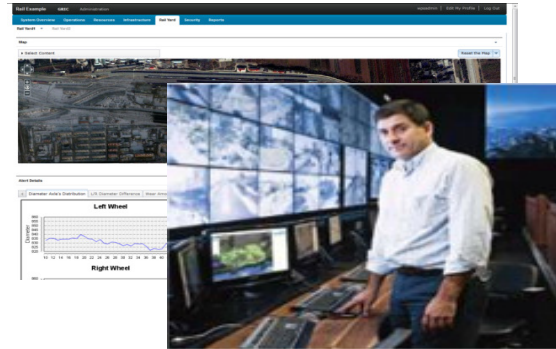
Rail Example GREC Administration

System Overview Operations Resources Infrastructure Rail Yard Security Reports

Rail Yard1 Rail Yard2

Map

Select Content

Reset the Map

Alert Details

Diameter Axle's Distribution L/R Diameter Difference Wear Amo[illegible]

Left Wheel

Diameter

Right Wheel